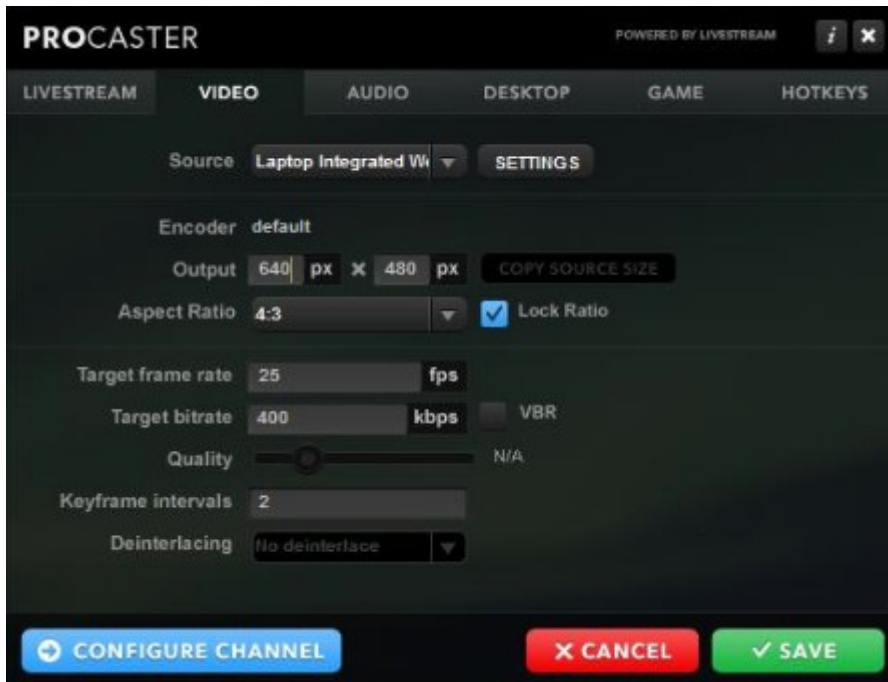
PROCASTER

POWERED BY LIVESTREAM

i ✕

LIVESTREAM VIDEO AUDIO DESKTOP GAME HOTKEYS

Source Laptop Integrated W SETTINGS

Encoder default

Output 640 px ✕ 480 px COPY SOURCE SIZE

Aspect Ratio 4:3 Lock Ratio

Target frame rate 25 fps

Target bitrate 400 kbps VBR

Quality N/A

Keyframe intervals 2

Deinterlacing No deinterlace

CONFIGURE CHANNEL

✕ CANCEL

✓ SAVE